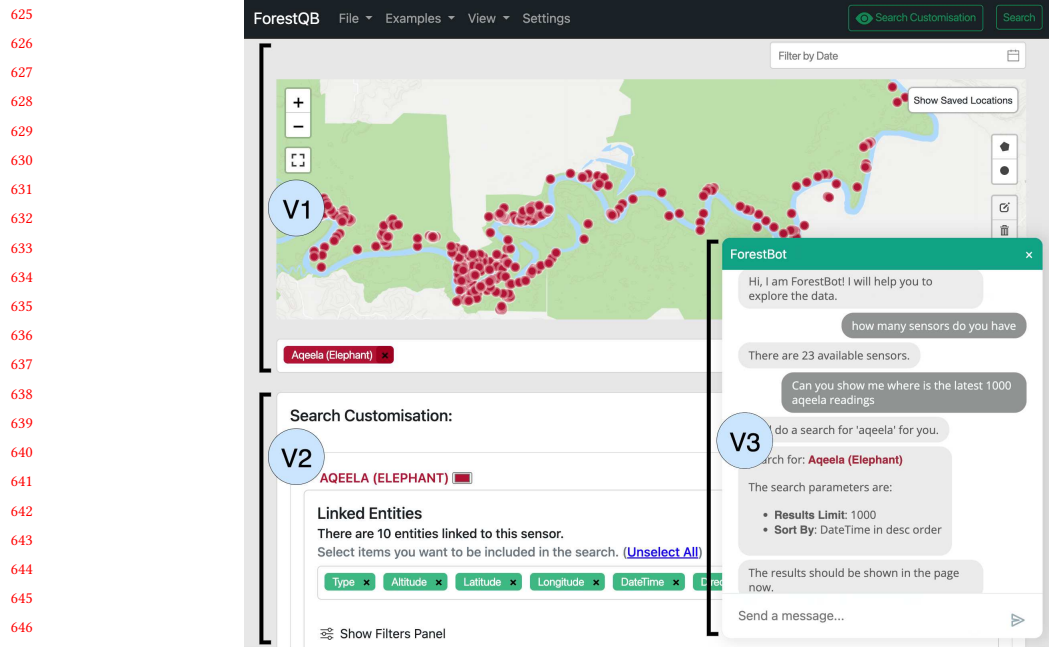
625
626
627
628
629
630
631
632
633
634
635
636
637
638
639
640
641
642
643
644
645
646

ForestQB File Examples View Settings

Search Customisation Search

Filter by Date

Show Saved Locations

V1

Aqeela (Elephant) ×

Search Customisation:

V2

AQEELA (ELEPHANT)

Linked Entities
There are 10 entities linked to this sensor.
Select items you want to be included in the search. (Unselect All)

Type × Altitude × Latitude × Longitude × DateTime × Dire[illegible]

Show Filters Panel

ForestBot ×

Hi, I am ForestBot! I will help you to explore the data.

how many sensors do you have

There are 23 available sensors.

Can you show me where is the latest 1000 aqeela readings

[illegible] do a search for 'aqeela' for you.

V3

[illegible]earch for: Aqeela (Elephant)

The search parameters are:

- **Results Limit**: 1000
- **Sort By**: DateTime in desc order

The results should be shown in the page now.

Send a message...